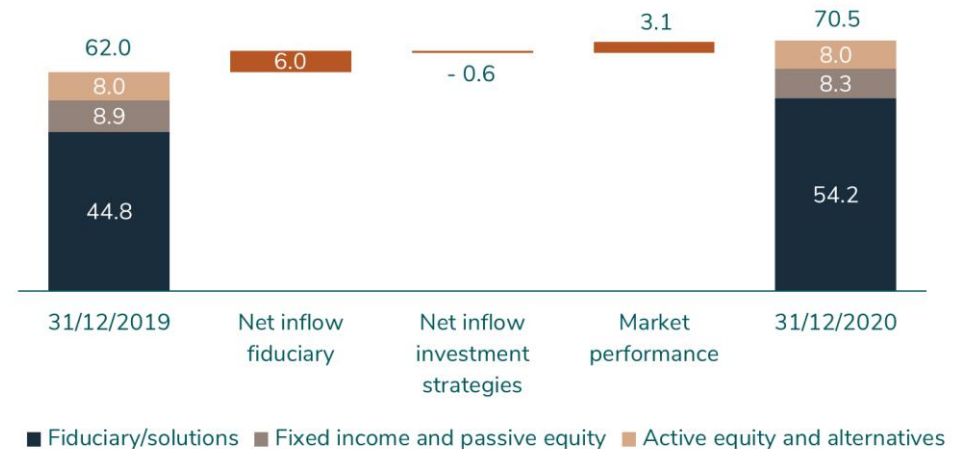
62.0

8.0

8.9

44.8

6.0

- 0.6

3.1

70.5

8.0

8.3

54.2

31/12/2019

Net inflow fiduciary

Net inflow investment strategies

Market performance

31/12/2020

Fiduciary/solutions Fixed income and passive equity Active equity and alternatives